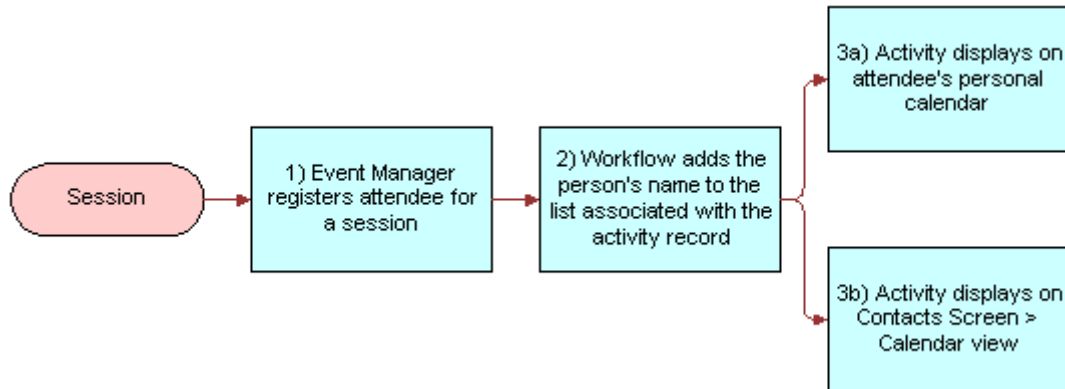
Session

1) Event Manager registers attendee for a session

2) Workflow adds the person's name to the list associated with the activity record

3a) Activity displays on attendee's personal calendar

3b) Activity displays on Contacts Screen > Calendar view